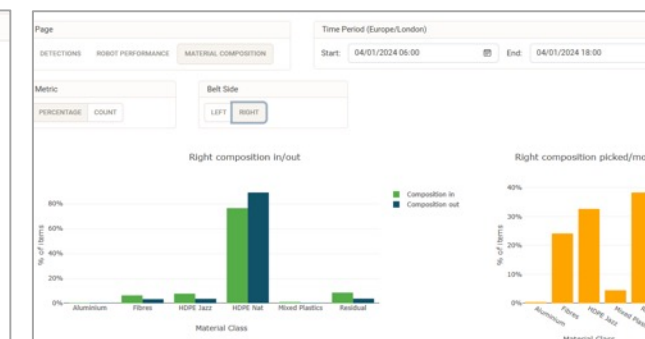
Page

DETECTIONS ROBOT PERFORMANCE MATERIAL COMPOSITION

Time Period (Europe/London)

Start: 04/01/2024 06:00

End: 04/01/2024 18:00

Metric

PERCENTAGE COUNT

Belt Side

LEFT RIGHT

Right composition in/out

Composition in
Composition out

80%
60%
40%
20%
0%

% of Items

Aluminium Fibres HDPE Jazz HDPE Nat Mixed Plastics Residual

Material Class

Right composition picked/mo

40%
30%
20%
10%
0%

% of Items

Aluminium Fibres HDPE Jazz Mixed Pla

Material Class